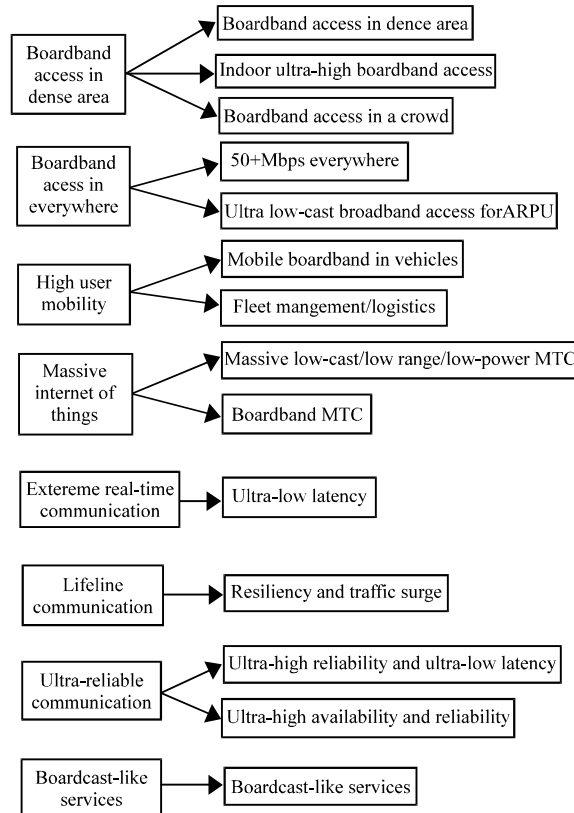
Boardband access in dense area

Boardband access in dence area

Indoor ultra-high boardband access

Boardband access in a crowd

Boardband access in everywhere

50+Mbps everywhere

Ultra low-cast broadband access forARPU

High user mobility

Mobile boardband in vehicles

Fleet mangement/logistics

Massive internet of things

Massive low-cast/low range/low-power MTC

Boardband MTC

Extereme real-time communication

Ultra-low latency

Lifeline communication

Resiliency and traffic surge

Ultra-reliable communication

Ultra-high reliability and ultra-low latency

Ultra-high availability and reliability

Boardcast-like services

Boardcast-like services